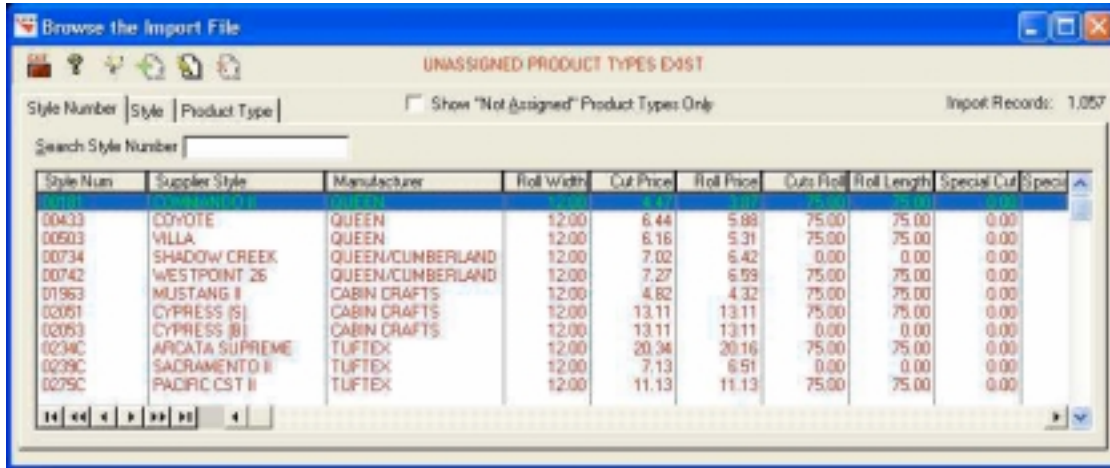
Browse the Import File

UNASSIGNED PRODUCT TYPES EXIST

Style Number | Style | Product Type

Show "Not Assigned" Product Types Only

Import Records: 1,057

Search Style Number

| Style Num | Supplier Style | Manufacturer | Roll Width | Cut Price | Roll Price | Cuts Roll | Roll Length | Special Cut | Speci |
|---|---|---|---|---|---|---|---|---|---|
| 00181 | COMMANDO II | QUEEN | 12.00 | 4.47 | 3.87 | 75.00 | 75.00 | 0.00 | |
| 00433 | COYOTE | QUEEN | 12.00 | 6.44 | 5.88 | 75.00 | 75.00 | 0.00 | |
| 00503 | VILLA | QUEEN | 12.00 | 6.16 | 5.31 | 75.00 | 75.00 | 0.00 | |
| 00734 | SHADOW CREEK | QUEEN/CUMBERLAND | 12.00 | 7.02 | 6.42 | 0.00 | 0.00 | 0.00 | |
| 00742 | WESTPOINT 26 | QUEEN/CUMBERLAND | 12.00 | 7.27 | 6.59 | 75.00 | 75.00 | 0.00 | |
| 01963 | MUSTANG II | CABIN CRAFTS | 12.00 | 4.82 | 4.32 | 75.00 | 75.00 | 0.00 | |
| 02051 | CYPRESS (S) | CABIN CRAFTS | 12.00 | 13.11 | 13.11 | 75.00 | 75.00 | 0.00 | |
| 02053 | CYPRESS (B) | CABIN CRAFTS | 12.00 | 13.11 | 13.11 | 0.00 | 0.00 | 0.00 | |
| 0234C | ARCATA SUPREME | TUFTEX | 12.00 | 20.34 | 20.16 | 75.00 | 75.00 | 0.00 | |
| 0239C | SACRAMENTO II | TUFTEX | 12.00 | 7.13 | 6.51 | 0.00 | 0.00 | 0.00 | |
| 0275C | PACIFIC CST II | TUFTEX | 12.00 | 11.13 | 11.13 | 75.00 | 75.00 | 0.00 | |